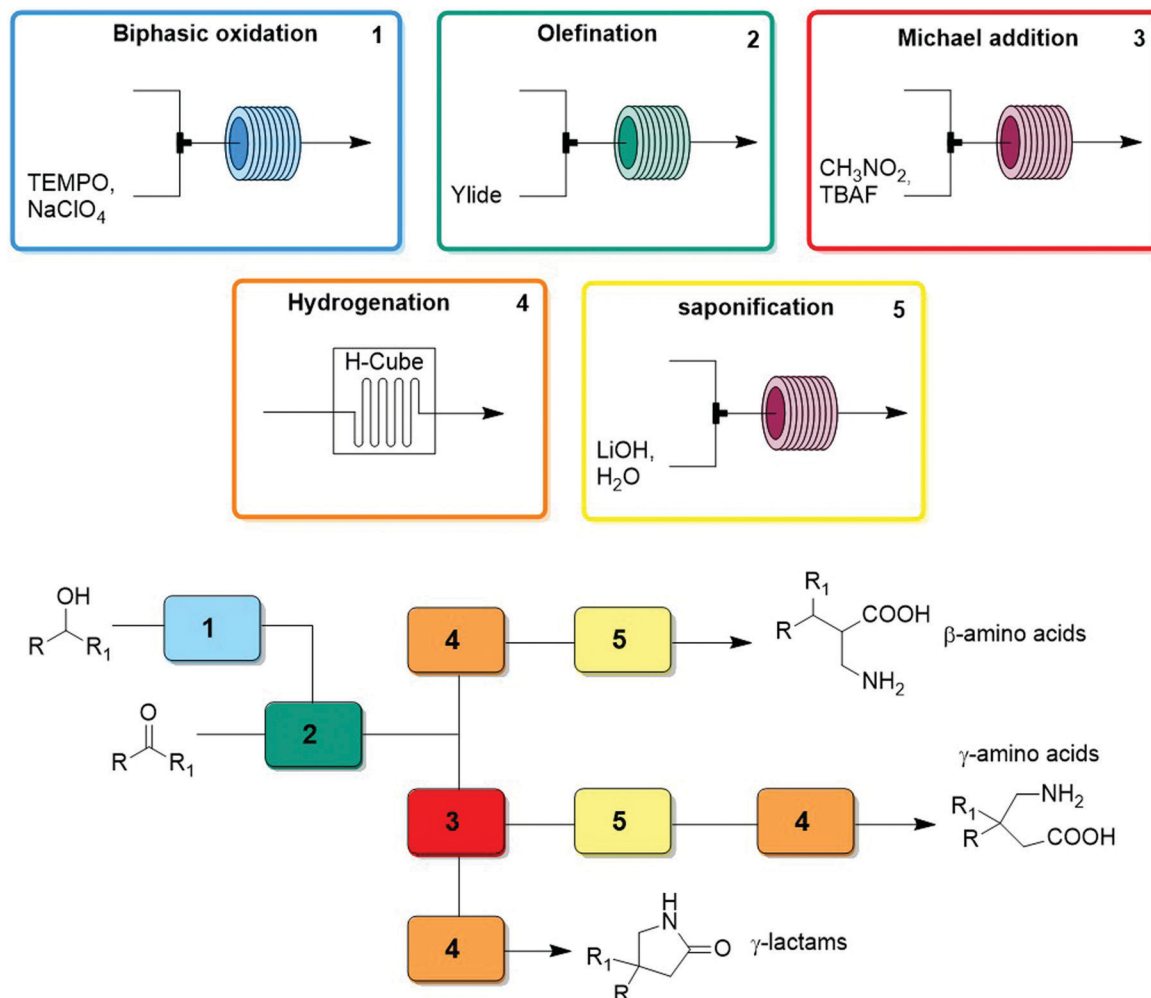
Biphasic oxidation 1

TEMPO, $NaClO_4$

Olefination 2

Ylide

Michael addition 3

$CH_3NO_2$, TBAF

Hydrogenation 4

H-Cube

saponification 5

LiOH, $H_2O$

OH
R R$_1$

1

O
R R$_1$

2

4

5

R$_1$
R COOH
NH$_2$
β-amino acids

3

5

4

γ-amino acids
R$_1$ NH$_2$
R COOH

4

H
N
R$_1$ O
R
γ-lactams